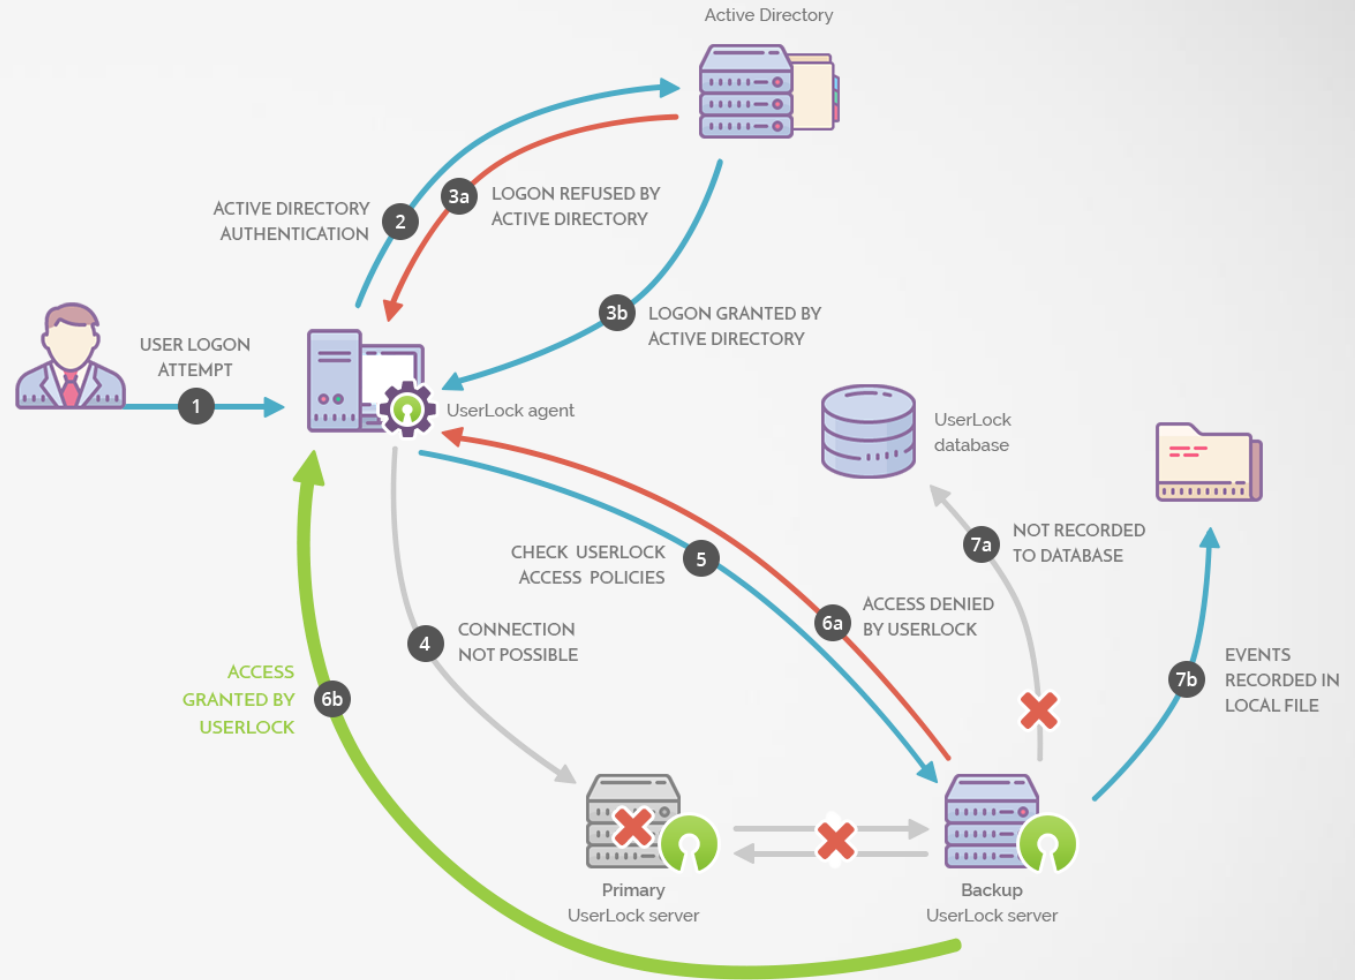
Active Directory

ACTIVE DIRECTORY AUTHENTICATION 2

3a LOGON REFUSED BY ACTIVE DIRECTORY

3b LOGON GRANTED BY ACTIVE DIRECTORY

USER LOGON ATTEMPT 1

UserLock agent

UserLock database

CHECK USERLOCK ACCESS POLICIES 5

7a NOT RECORDED TO DATABASE

6a ACCESS DENIED BY USERLOCK

4 CONNECTION NOT POSSIBLE

ACCESS GRANTED BY USERLOCK 6b

7b EVENTS RECORDED IN LOCAL FILE

Primary UserLock server

Backup UserLock server